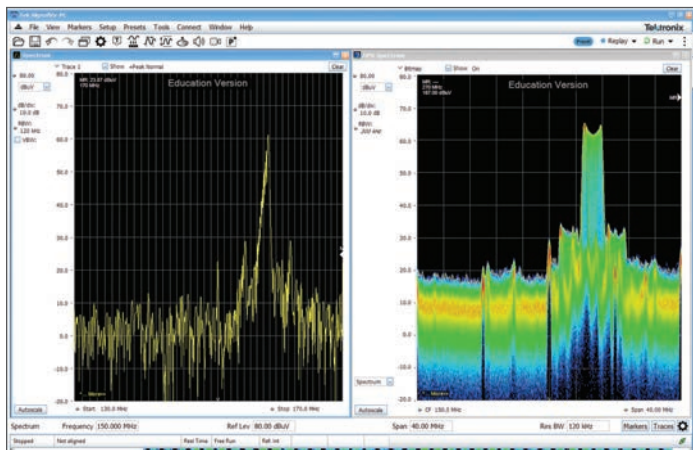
Tek SignalVu-PC

File View Markers Setup Presets Tools Connect Window Help

Tektronix

Preset Replay Run

Spectrum

Trace 1 Show Peak Normal

Clear

80.00

dBuV

dB/div: 10.0 dB

RBW: 120 MHz

VBW:

Education Version

80.0

70.0

60.0

50.0

40.0

30.0

20.0

10.0

0.0

-10.0

-20.0

Autoscale

Start 130.0 MHz

Stop 170.0 MHz

DPX Spectrum

Bitmap Show On

Clear

80.00

dBuV

dB/div: 10.0 dB

RBW: 300 kHz

Education Version

80.0

70.0

60.0

50.0

40.0

30.0

20.0

10.0

0.0

-10.0

-20.0

Spectrum

Autoscale

CF 150.0 MHz

Span 40.00 MHz

Spectrum Frequency 150.000 MHz Ref Lev 80.00 dBuV Span 40.00 MHz Res BW 120 kHz Markers Traces

Stopped Not aligned Real Time Free Run Ref: Int